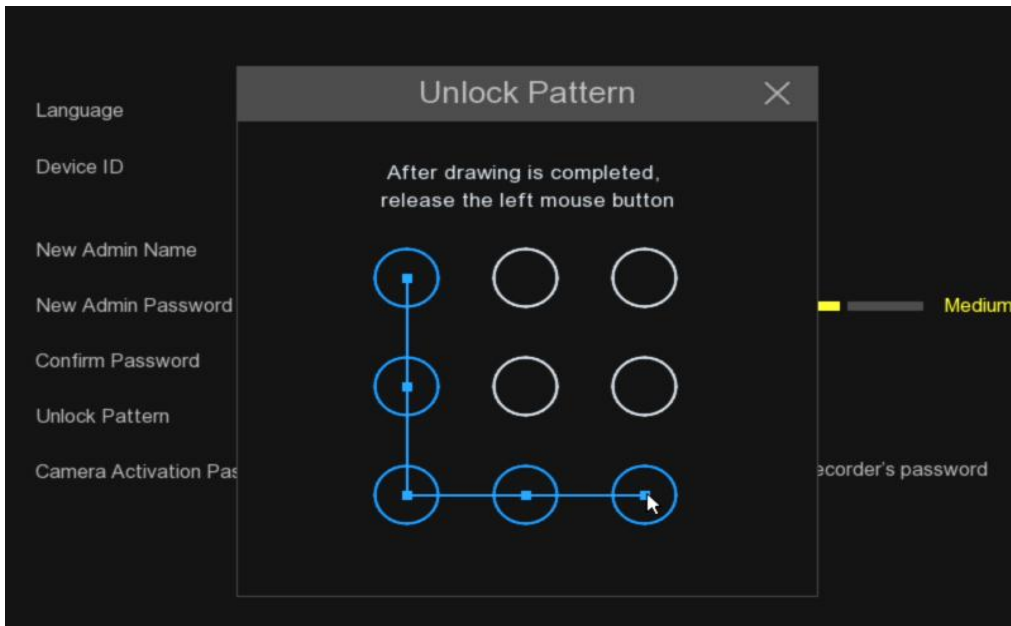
Language

Device ID

New Admin Name

New Admin Password

Confirm Password

Unlock Pattern

Camera Activation Pas

Unlock Pattern

After drawing is completed, release the left mouse button

Medium

ecorder's password